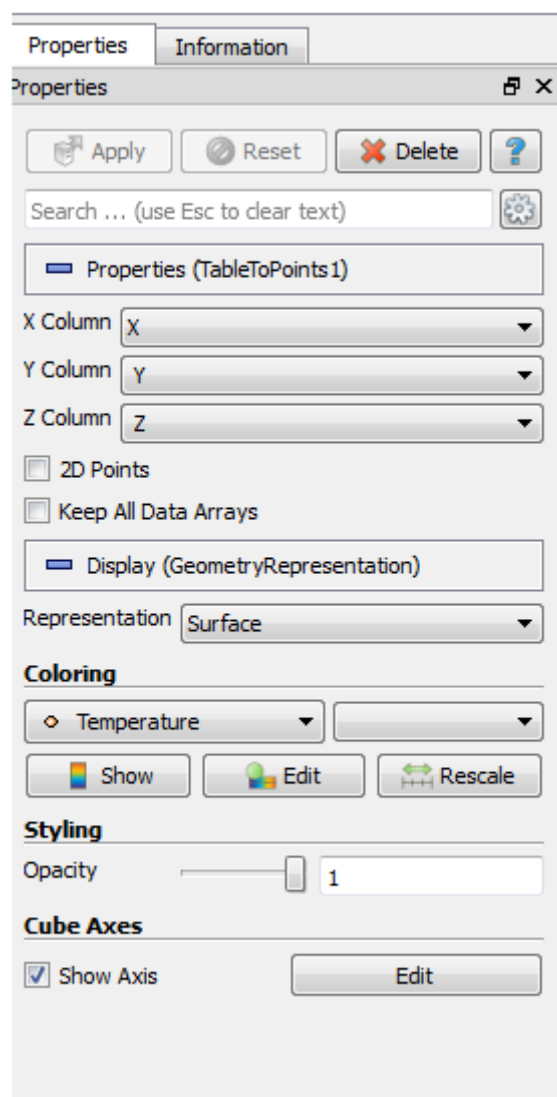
Properties Information

roperties

Apply Reset Delete ?

Search ... (use Esc to clear text)

Properties (TableToPoints1)

X Column X

Y Column Y

Z Column Z

2D Points

Keep All Data Arrays

Display (GeometryRepresentation)

Representation Surface

Coloring

Temperature

Show Edit Rescale

Styling

Opacity 1

Cube Axes

Show Axis Edit